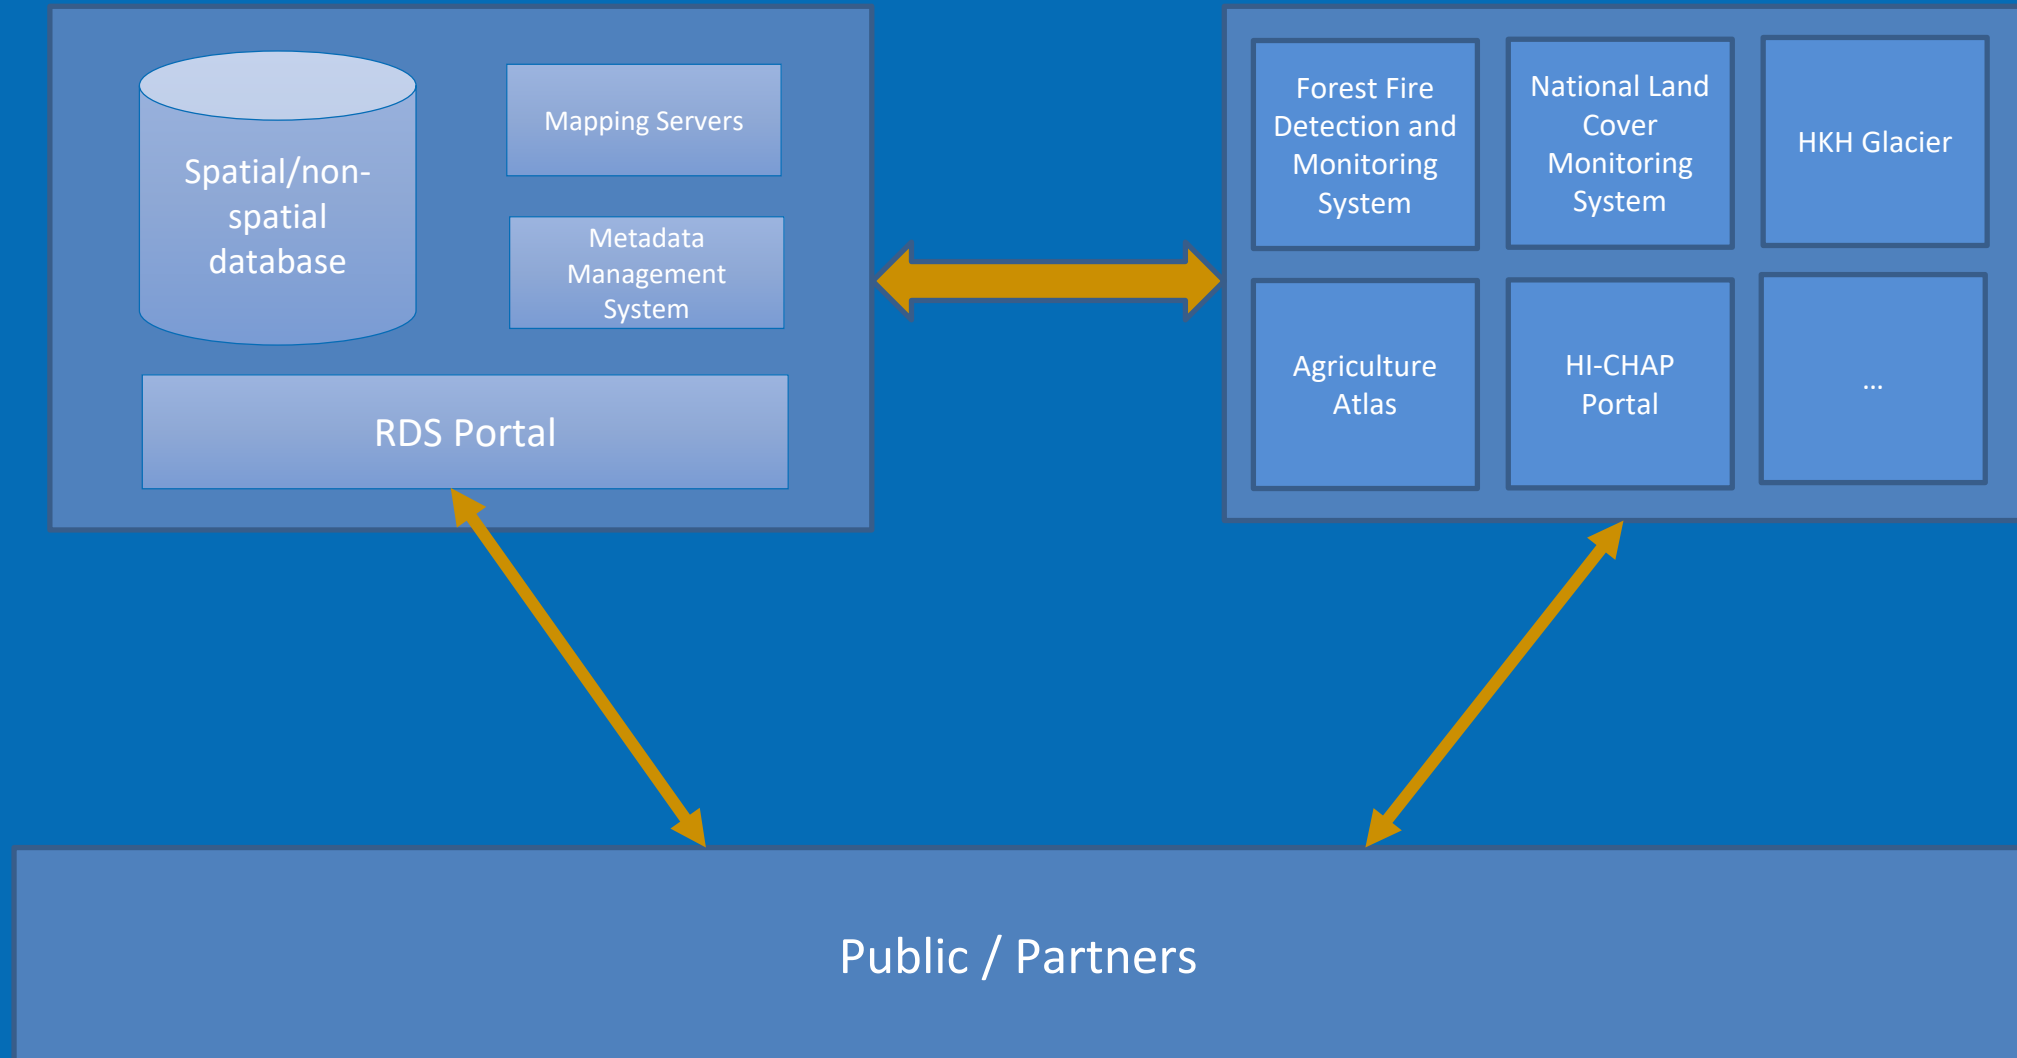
Spatial/non-spatial database

Mapping Servers

Metadata Management System

RDS Portal

Forest Fire Detection and Monitoring System

National Land Cover Monitoring System

HKH Glacier

Agriculture Atlas

HI-CHAP Portal

...

Public / Partners